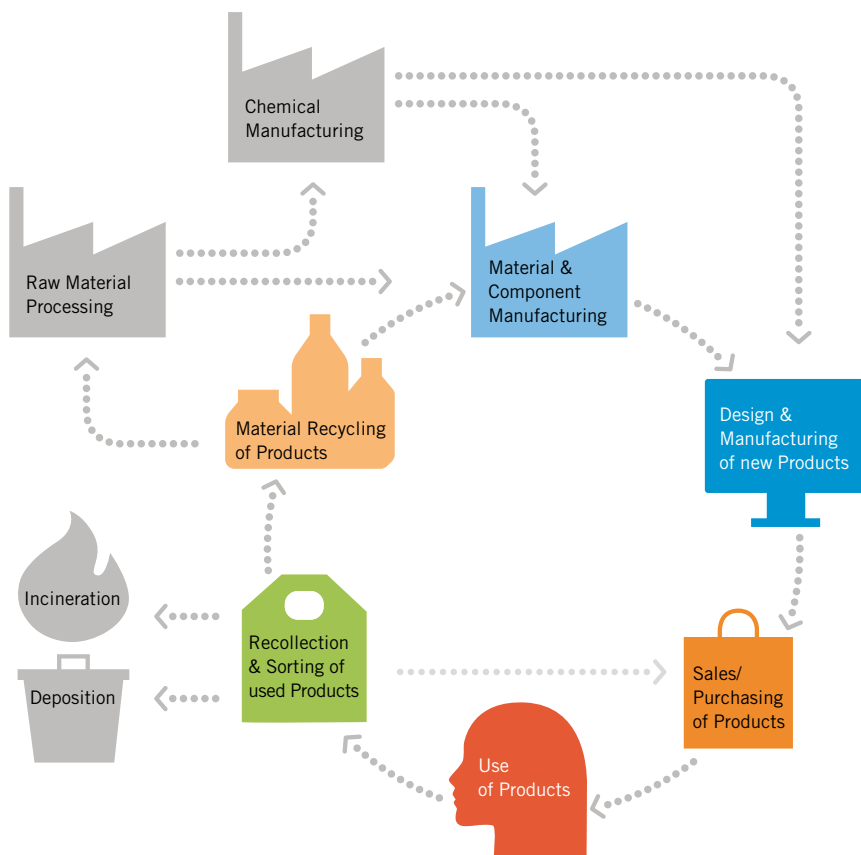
Chemical Manufacturing

Raw Material Processing

Material & Component Manufacturing

Material Recycling of Products

Design & Manufacturing of new Products

Incineration

Recollection & Sorting of used Products

Deposition

Sales/ Purchasing of Products

Use of Products